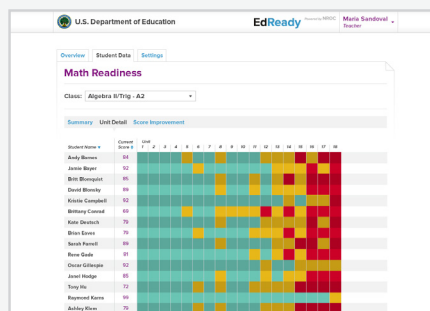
U.S. Department of Education

EdReady Powered by NROC

Maria Sandoval
Teacher

Overview | Student Data | Settings

Math Readiness

Class: Algebra II/Trig - A2

Summary | Unit Detail | Score Improvement

| Student Name | Current Score | Unit 1 | 2 | 3 | 4 | 5 | 6 | 7 | 8 | 9 | 10 | 11 | 12 | 13 | 14 | 15 | 16 | 17 | 18 |
|---|---|---|---|---|---|---|---|---|---|---|---|---|---|---|---|---|---|---|---|
| Andy Barnes | 84 | | | | | | | | | | | | | | | | | | |
| Jamie Bayer | 92 | | | | | | | | | | | | | | | | | | |
| Britt Blomquist | 85 | | | | | | | | | | | | | | | | | | |
| David Blomsky | 89 | | | | | | | | | | | | | | | | | | |
| Kristie Campbell | 92 | | | | | | | | | | | | | | | | | | |
| Brittany Conrad | 69 | | | | | | | | | | | | | | | | | | |
| Kate Deutsch | 79 | | | | | | | | | | | | | | | | | | |
| Brian Eaves | 79 | | | | | | | | | | | | | | | | | | |
| Sarah Farrell | 88 | | | | | | | | | | | | | | | | | | |
| Rose Gade | 91 | | | | | | | | | | | | | | | | | | |
| Oscar Gillespie | 92 | | | | | | | | | | | | | | | | | | |
| Janel Hodge | 85 | | | | | | | | | | | | | | | | | | |
| Tony Hu | 72 | | | | | | | | | | | | | | | | | | |
| Raymond Karns | 99 | | | | | | | | | | | | | | | | | | |
| Ashley Klem | 79 | | | | | | | | | | | | | | | | | | |